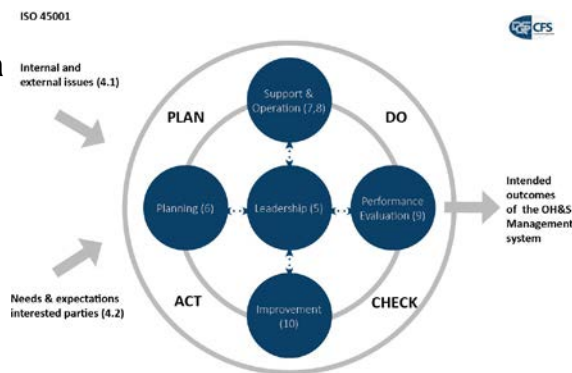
ISO 45001

CFS

Internal and external issues (4.1)

PLAN

Support & Operation (7,8)

DO

Planning (6)

Leadership (5)

Performance Evaluation (9)

Intended outcomes of the OH&S Management system

Needs & expectations interested parties (4.2)

ACT

Improvement (10)

CHECK